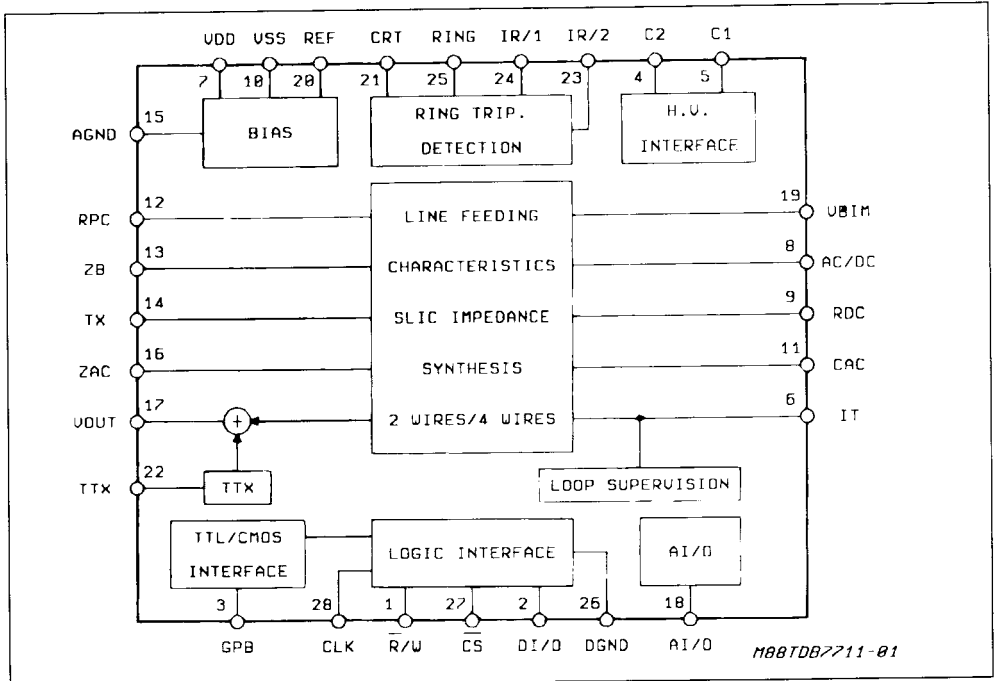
VDD VSS REF CRT RING IR/1 IR/2 C2 C1

7 10 20 21 25 24 23 4 5

AGND 15

BIAS

RING TRIP. DETECTION

H.V. INTERFACE

RPC 12

ZB 13

TX 14

ZAC 16

VOUT 17

TTX 22

LINE FEEDING
CHARACTERISTICS
SLIC IMPEDANCE
SYNTHESIS
2 WIRES/4 WIRES

19 VBIM
8 AC/DC
9 RDC
11 CAC
6 IT

+

TTX

LOOP SUPERVISION

TTL/CMOS INTERFACE

LOGIC INTERFACE

AI/O

3 28 1 27 2 26 18

GPB CLK $\overline{R}/W$ $\overline{CS}$ DI/O DGND AI/O

M88TDB7711-01